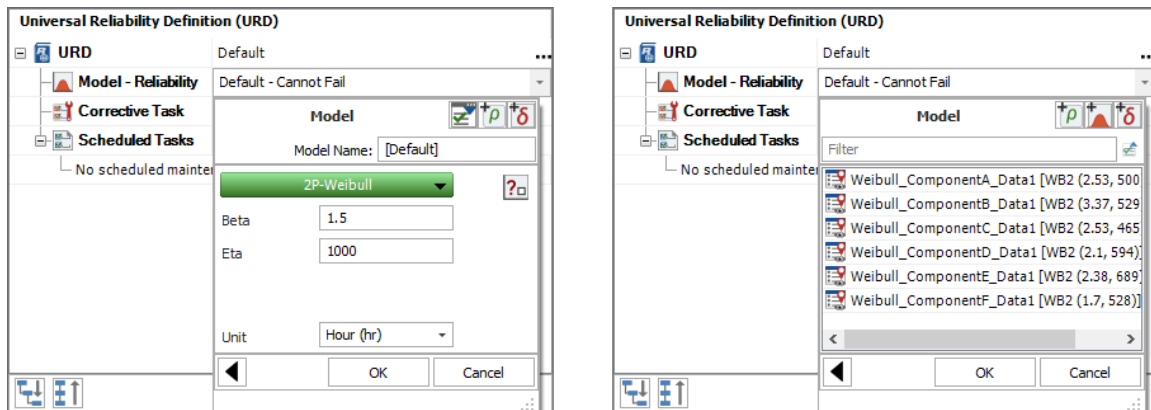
Universal Reliability Definition (URD)

URD | Default

Model - Reliability | Default - Cannot Fail

Corrective Task

Scheduled Tasks

No scheduled mainter

Model

Model Name: [Default]

2P-Weibull

Beta 1.5

Eta 1000

Unit Hour (hr)

OK Cancel

Universal Reliability Definition (URD)

URD | Default

Model - Reliability | Default - Cannot Fail

Corrective Task

Scheduled Tasks

No scheduled mainter

Model

Filter

Weibull_ComponentA_Data1 [WB2 (2.53, 500

Weibull_ComponentB_Data1 [WB2 (3.37, 529

Weibull_ComponentC_Data1 [WB2 (2.53, 465

Weibull_ComponentD_Data1 [WB2 (2.1, 594)]

Weibull_ComponentE_Data1 [WB2 (2.38, 689)

Weibull_ComponentF_Data1 [WB2 (1.7, 528)]

OK Cancel